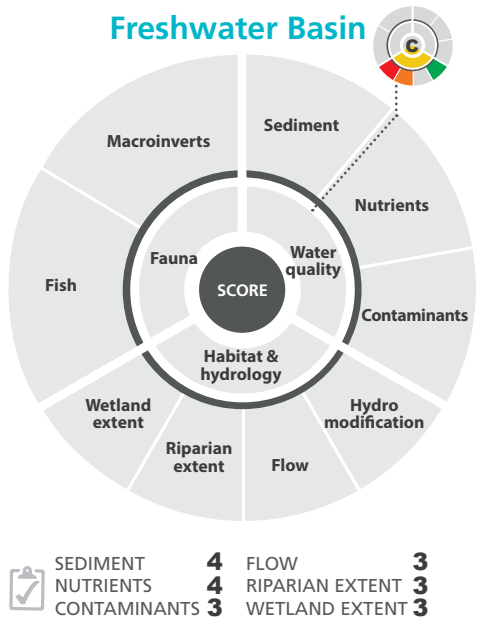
Freshwater Basin

C

Sediment

Nutrients

Contaminants

Hydro modification

Flow

Riparian extent

Wetland extent

Fish

Macroinverts

Fauna

Water quality

Habitat & hydrology

SCORE

SEDIMENT 4
NUTRIENTS 4
CONTAMINANTS 3
FLOW 3
RIPARIAN EXTENT 3
WETLAND EXTENT 3